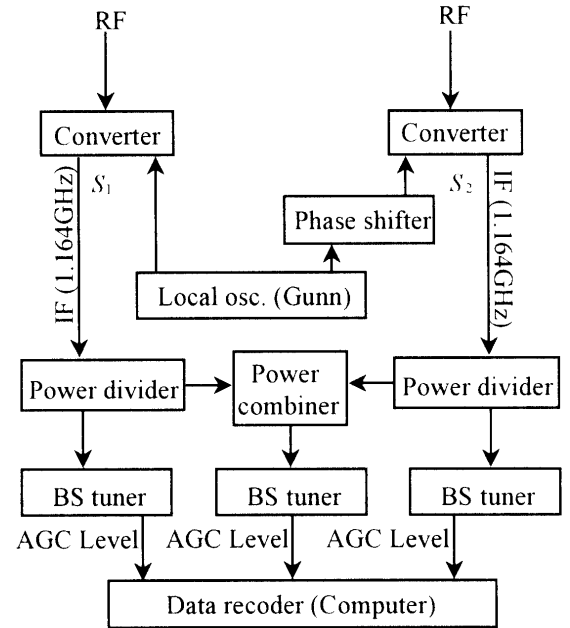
RF

RF

Converter

Converter

$S_1$

$S_2$

IF (1.164GHz)

Phase shifter

IF (1.164GHz)

Local osc. (Gunn)

Power divider

Power combiner

Power divider

BS tuner

BS tuner

BS tuner

AGC Level

AGC Level

AGC Level

Data recoder (Computer)